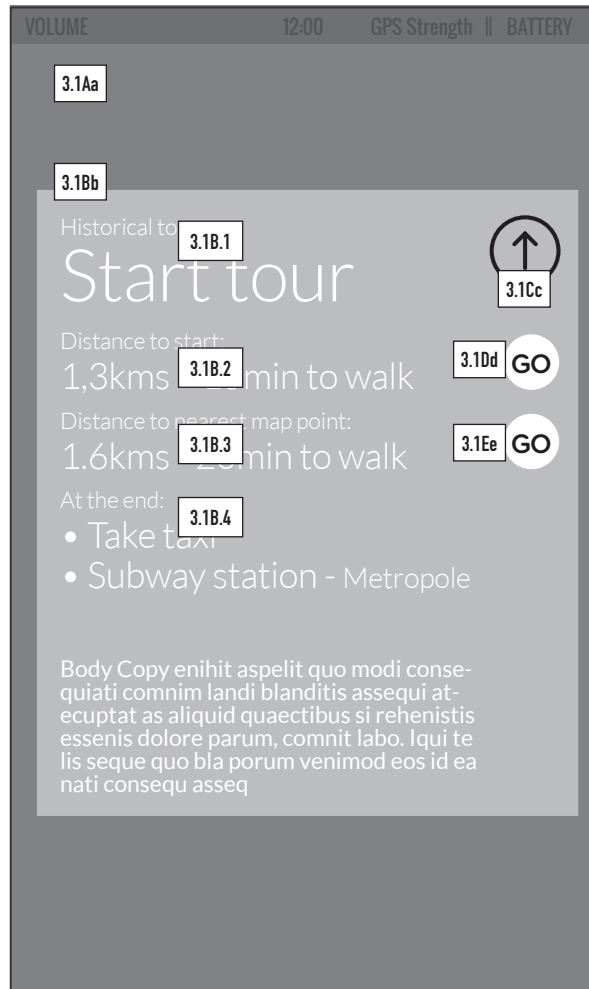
VOLUME 12:00 GPS Strength || BATTERY

3.1Aa

3.1Bb

Historical to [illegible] 3.1B.1

Start tour

3.1Cc

Distance to start: 3.1B.2

1,3kms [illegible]min to walk

3.1Dd GO

Distance to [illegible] map point: 3.1B.3

1.6kms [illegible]min to walk

3.1Ee GO

At the end: 3.1B.4

• Take ta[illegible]

• Subway station - Metropole

Body Copy enihit aspelit quo modi consequiati comnim landi blanditis assequi atecuptat as aliquid quaectibus si rehenistis essenis dolore parum, comnit labo. Iqui te lis seque quo bla porum venimod eos id ea nati consequ asseq